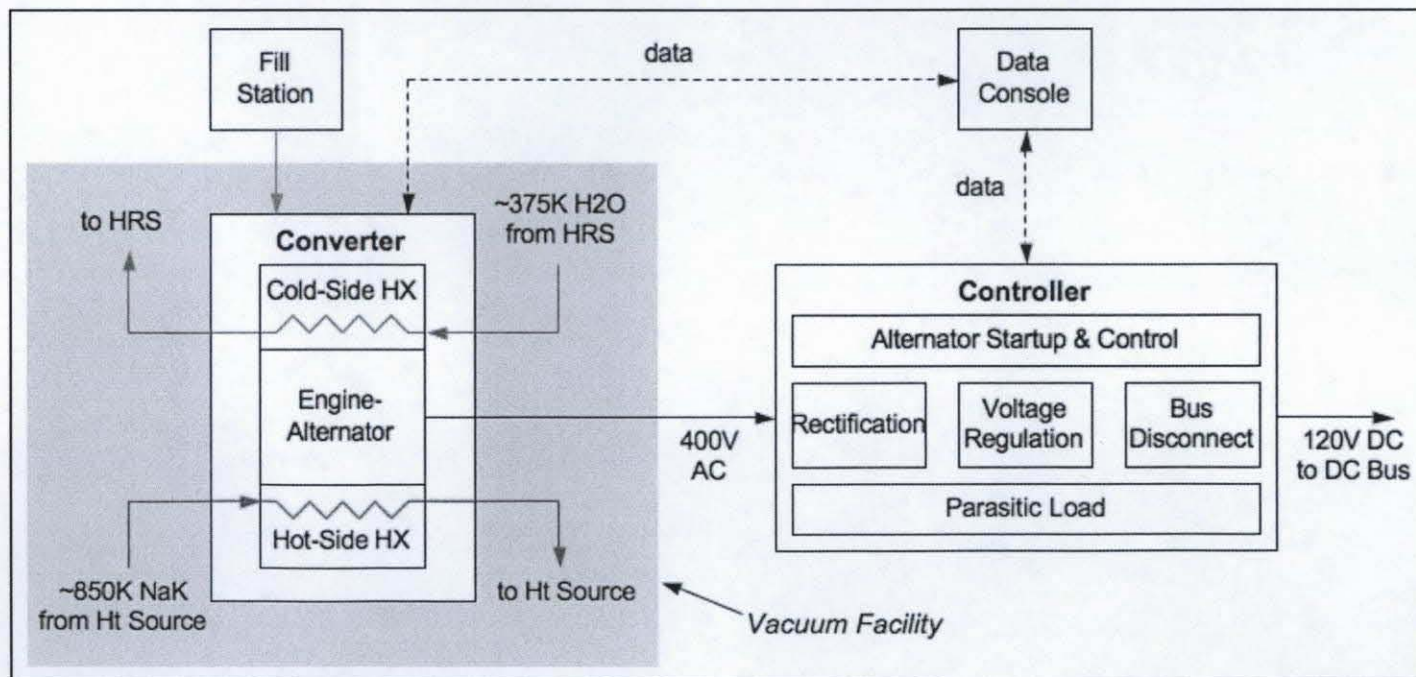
Fill Station

data

Data Console

data

to HRS

Converter

~375K H2O from HRS

Cold-Side HX

Engine-Alternator

Hot-Side HX

~850K NaK from Ht Source

to Ht Source

Vacuum Facility

400V AC

Controller

Alternator Startup & Control

Rectification

Voltage Regulation

Bus Disconnect

Parasitic Load

120V DC to DC Bus